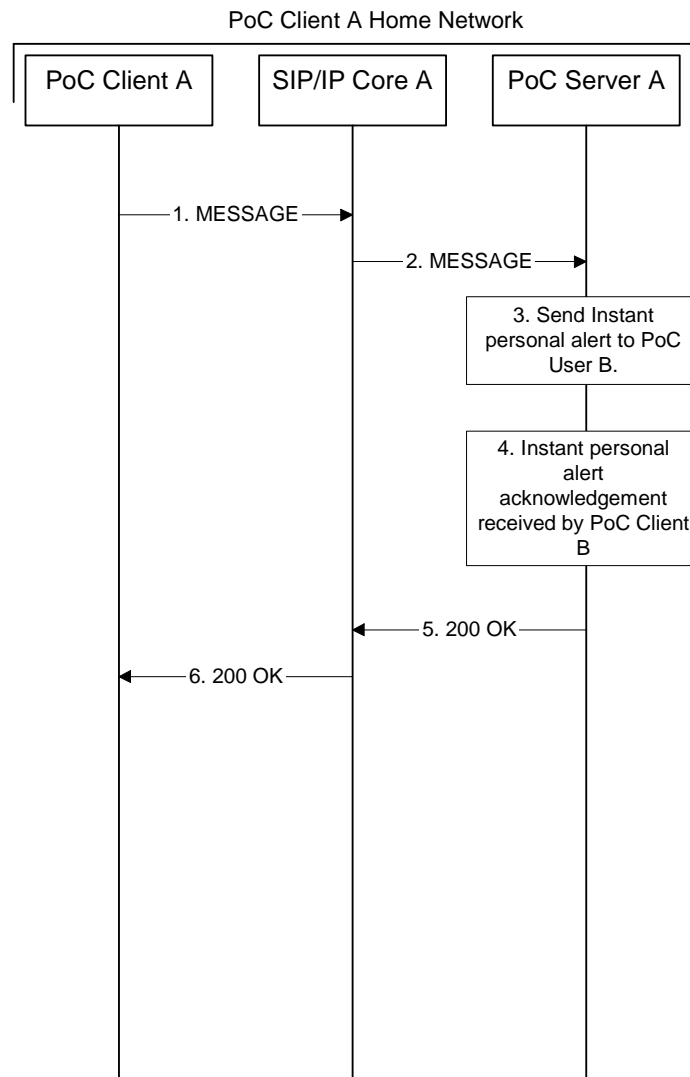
PoC Client A Home Network

PoC Client A

SIP/IP Core A

PoC Server A

1. MESSAGE

2. MESSAGE

3. Send Instant personal alert to PoC User B.

4. Instant personal alert acknowledgement received by PoC Client B

5. 200 OK

6. 200 OK